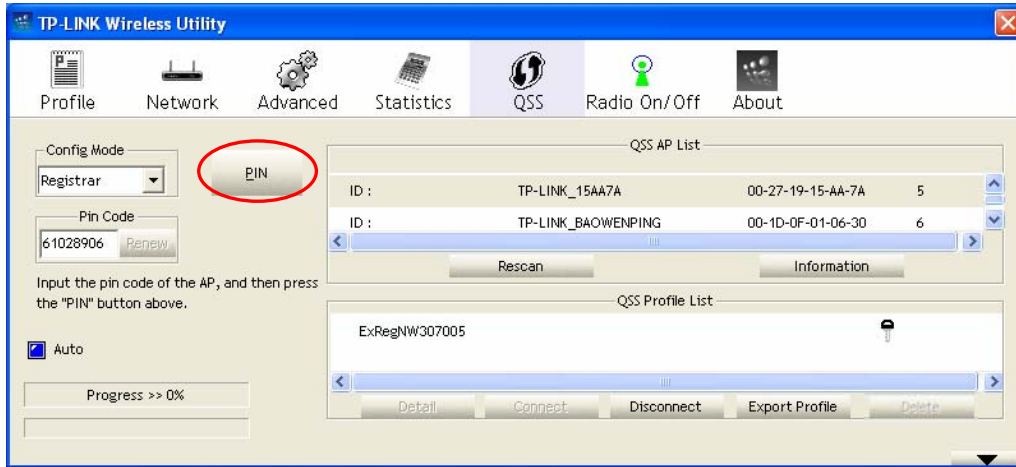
TP-LINK Wireless Utility

Profile Network Advanced Statistics QSS Radio On/Off About

Config Mode
Registrar

PIN

Pin Code
61028906 Renew

Input the pin code of the AP, and then press the "PIN" button above.

Auto

Progress >> 0%

QSS AP List

| ID : | TP-LINK_15AA7A | 00-27-19-15-AA-7A | 5 |
|---|---|---|---|
| ID : | TP-LINK_BAOWENPING | 00-1D-0F-01-06-30 | 6 |

Rescan Information

QSS Profile List

ExRegNW307005

Detail Connect Disconnect Export Profile Delete